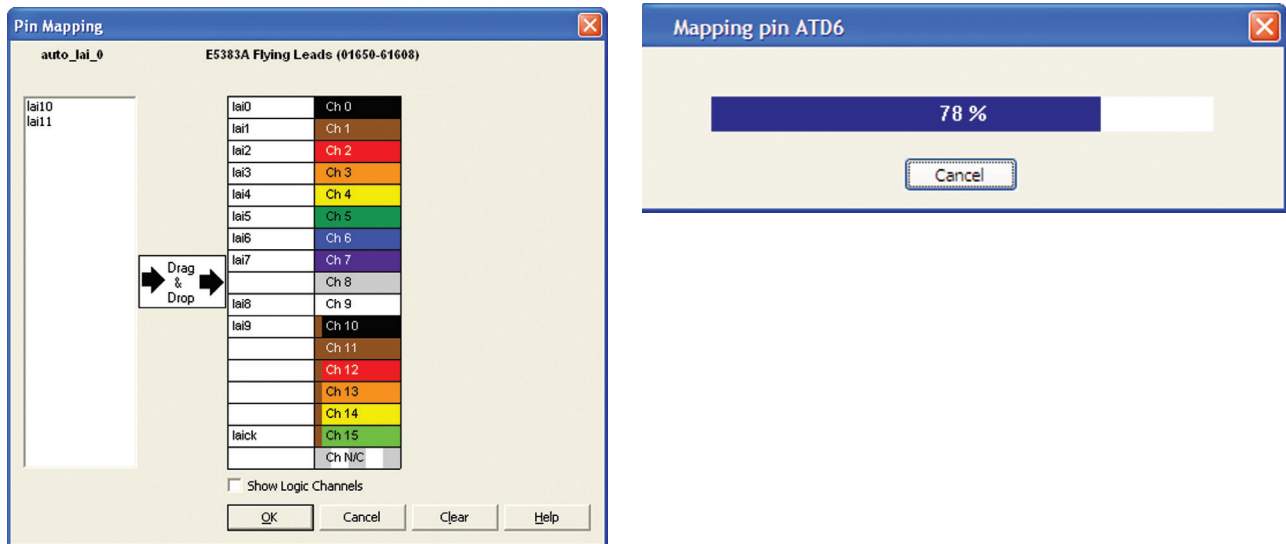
Pin Mapping

auto_lai_0

E5383A Flying Leads (01650-61608)

lai10
lai11

Drag & Drop

| | |
|---|---|
| lai0 | Ch 0 |
| lai1 | Ch 1 |
| lai2 | Ch 2 |
| lai3 | Ch 3 |
| lai4 | Ch 4 |
| lai5 | Ch 5 |
| lai6 | Ch 6 |
| lai7 | Ch 7 |
| | Ch 8 |
| lai8 | Ch 9 |
| lai9 | Ch 10 |
| | Ch 11 |
| | Ch 12 |
| | Ch 13 |
| | Ch 14 |
| laick | Ch 15 |
| | Ch N/C |

Show Logic Channels

OK Cancel Clear Help

Mapping pin ATD6

78 %

Cancel